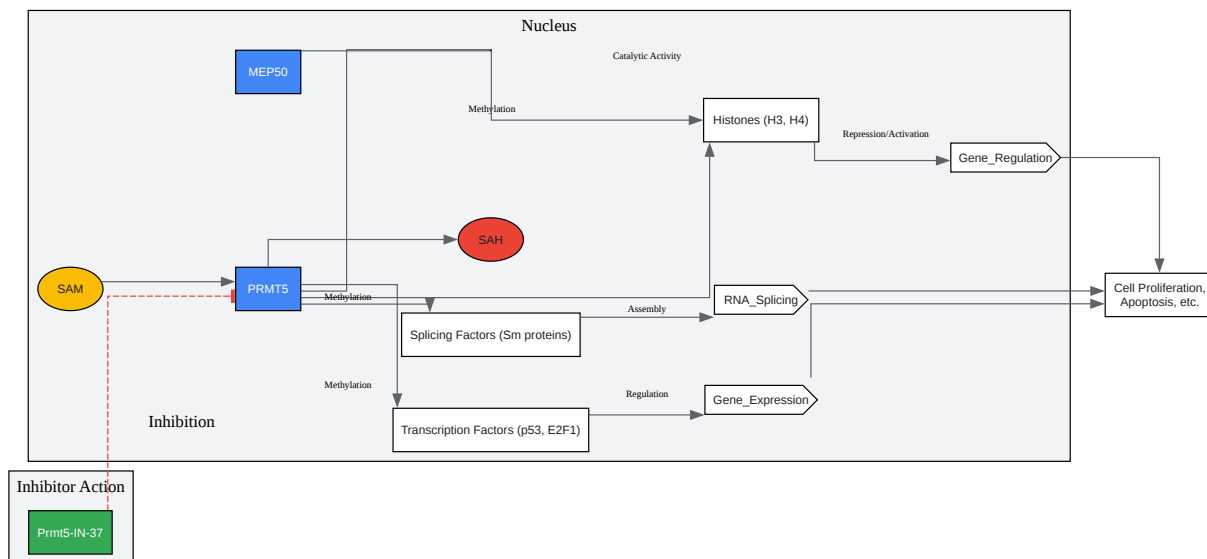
Nucleus

Catalytic Activity

MEP50

Methylation

Histones (H3, H4)

Repression/Activation

Gene_Regulation

SAH

SAM

PRMT5

Methylation

RNA_Splicing

Cell Proliferation, Apoptosis, etc.

Assembly

Splicing Factors (Sm proteins)

Methylation

Regulation

Gene_Expression

Inhibition

Transcription Factors (p53, E2F1)

Inhibitor Action

Prmt5-IN-37